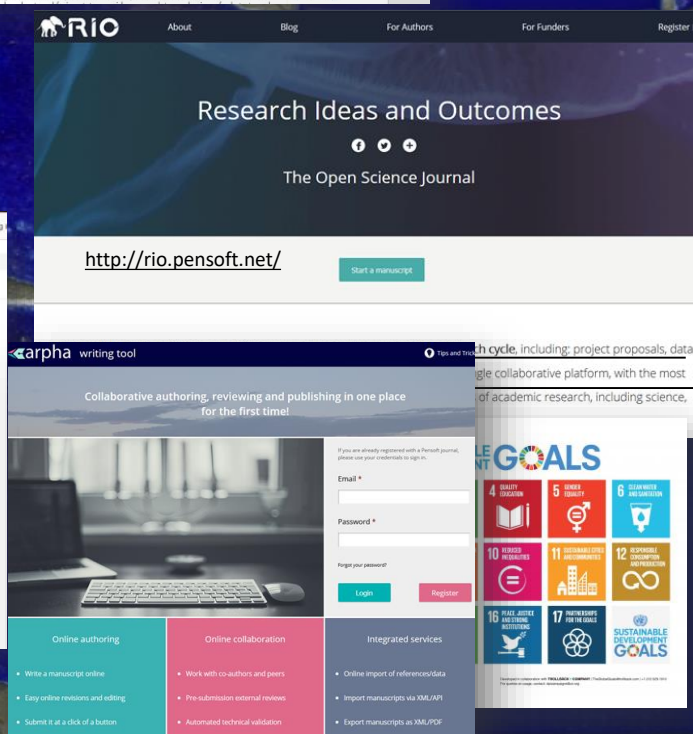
RIO About Blog For Authors For Funders Register

Research Ideas and Outcomes

The Open Science Journal

http://rio.pensoft.net/

Start a manuscript

ch cycle, including; project proposals, data

gle collaborative platform, with the most

of academic research, including science,

arpha writing tool

Tips and Tricks

Collaborative authoring, reviewing and publishing in one place for the first time!

If you are already registered with a Pensoft journal, please use your credentials to sign in.

Email *

Password *

Forgot your password?

Login

Register

Online authoring

Write a manuscript online

Easy online revisions and editing

Submit it at a click of a button

Online collaboration

Work with co-authors and peers

Pre-submission external reviews

Automated technical validation

Integrated services

Online import of references/data

Import manuscripts via XML/API

Export manuscripts as XML/PDF

GOALS

4 QUALITY EDUCATION

5 GENDER EQUALITY

6 CLEAN WATER AND SANITATION

10 REDUCED INEQUALITIES

11 SUSTAINABLE CITIES AND COMMUNITIES

12 RESPONSIBLE CONSUMPTION AND PRODUCTION

16 PEACE, JUSTICE AND STRONG INSTITUTIONS

17 PARTNERSHIPS FOR THE GOALS

SUSTAINABLE DEVELOPMENT GOALS

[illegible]